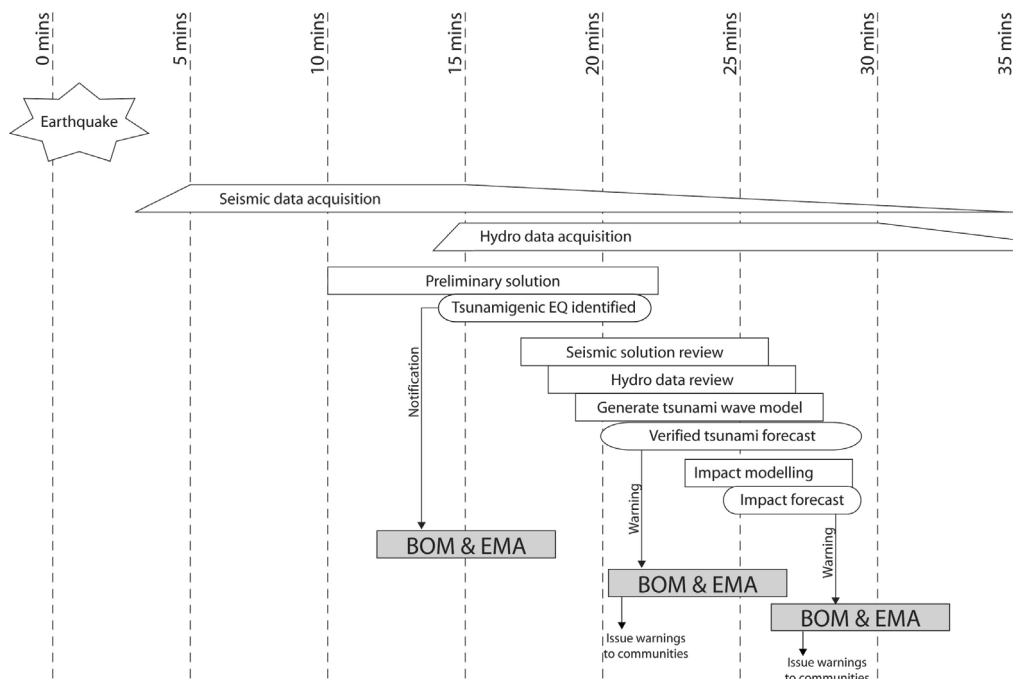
0 mins
5 mins
10 mins
15 mins
20 mins
25 mins
30 mins
35 mins

Earthquake

Seismic data acquisition

Hydro data acquisition

Preliminary solution

Tsunamigenic EQ identified

Notification

Seismic solution review

Hydro data review

Generate tsunami wave model

Verified tsunami forecast

Impact modelling

Impact forecast

Warning

Warning

BOM & EMA

BOM & EMA

BOM & EMA

Issue warnings to communities

Issue warnings to communities